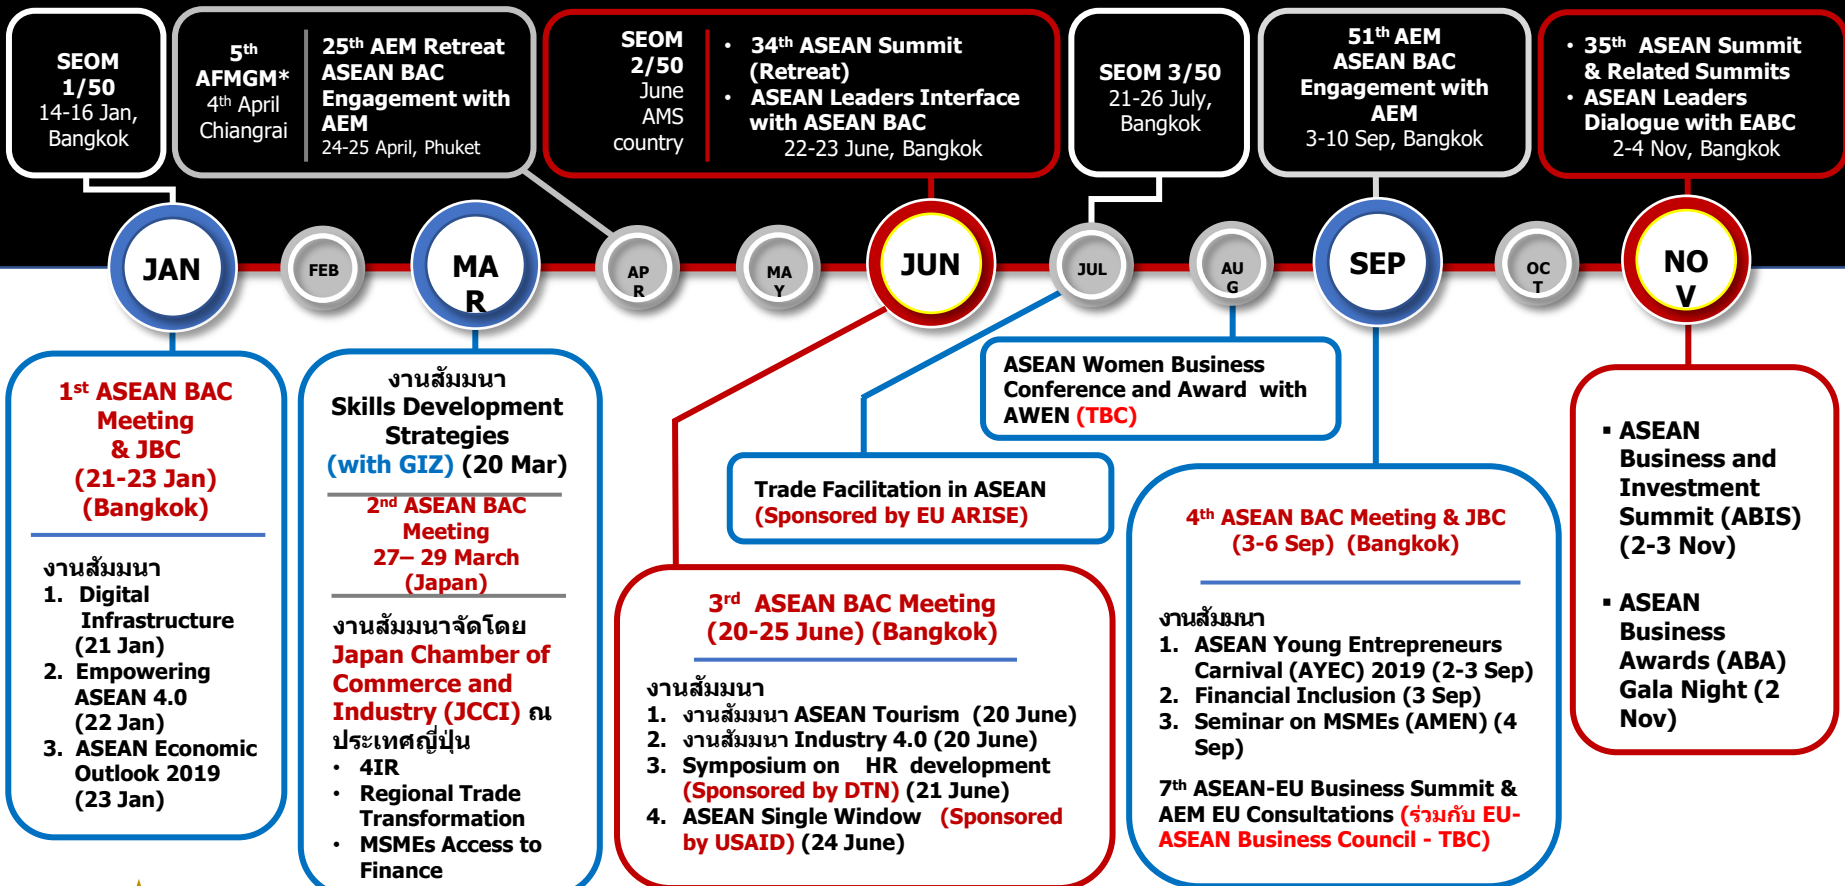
SEOM 1/50
14-16 Jan, Bangkok

5$^{th}$ AFMGM*
4$^{th}$ April
Chiangrai

25$^{th}$ AEM Retreat
ASEAN BAC Engagement with AEM
24-25 April, Phuket

SEOM 2/50
June
AMS country

• 34$^{th}$ ASEAN Summit (Retreat)
• ASEAN Leaders Interface with ASEAN BAC
22-23 June, Bangkok

SEOM 3/50
21-26 July, Bangkok

51$^{th}$ AEM
ASEAN BAC Engagement with AEM
3-10 Sep, Bangkok

• 35$^{th}$ ASEAN Summit & Related Summits
• ASEAN Leaders Dialogue with EABC
2-4 Nov, Bangkok

JAN
FEB
MA R
AP R
MA Y
JUN
JUL
AU G
SEP
OC T
NO V

1$^{st}$ ASEAN BAC Meeting & JBC (21-23 Jan) (Bangkok)

งานสัมมนา
1. Digital Infrastructure (21 Jan)
2. Empowering ASEAN 4.0 (22 Jan)
3. ASEAN Economic Outlook 2019 (23 Jan)

งานสัมมนา
Skills Development Strategies
(with GIZ) (20 Mar)

2$^{nd}$ ASEAN BAC Meeting
27– 29 March
(Japan)

งานสัมมนาจัดโดย Japan Chamber of Commerce and Industry (JCCI) ณ ประเทศญี่ปุ่น
• 4IR
• Regional Trade Transformation
• MSMEs Access to Finance

ASEAN Women Business Conference and Award with AWEN (TBC)

Trade Facilitation in ASEAN
(Sponsored by EU ARISE)

3$^{rd}$ ASEAN BAC Meeting
(20-25 June) (Bangkok)

งานสัมมนา
1. งานสัมมนา ASEAN Tourism (20 June)
2. งานสัมมนา Industry 4.0 (20 June)
3. Symposium on HR development (Sponsored by DTN) (21 June)
4. ASEAN Single Window (Sponsored by USAID) (24 June)

4$^{th}$ ASEAN BAC Meeting & JBC
(3-6 Sep) (Bangkok)

งานสัมมนา
1. ASEAN Young Entrepreneurs Carnival (AYEC) 2019 (2-3 Sep)
2. Financial Inclusion (3 Sep)
3. Seminar on MSMEs (AMEN) (4 Sep)

7$^{th}$ ASEAN-EU Business Summit & AEM EU Consultations (ร่วมกับ EU-ASEAN Business Council - TBC)

▪ ASEAN Business and Investment Summit (ABIS) (2-3 Nov)

▪ ASEAN Business Awards (ABA) Gala Night (2 Nov)